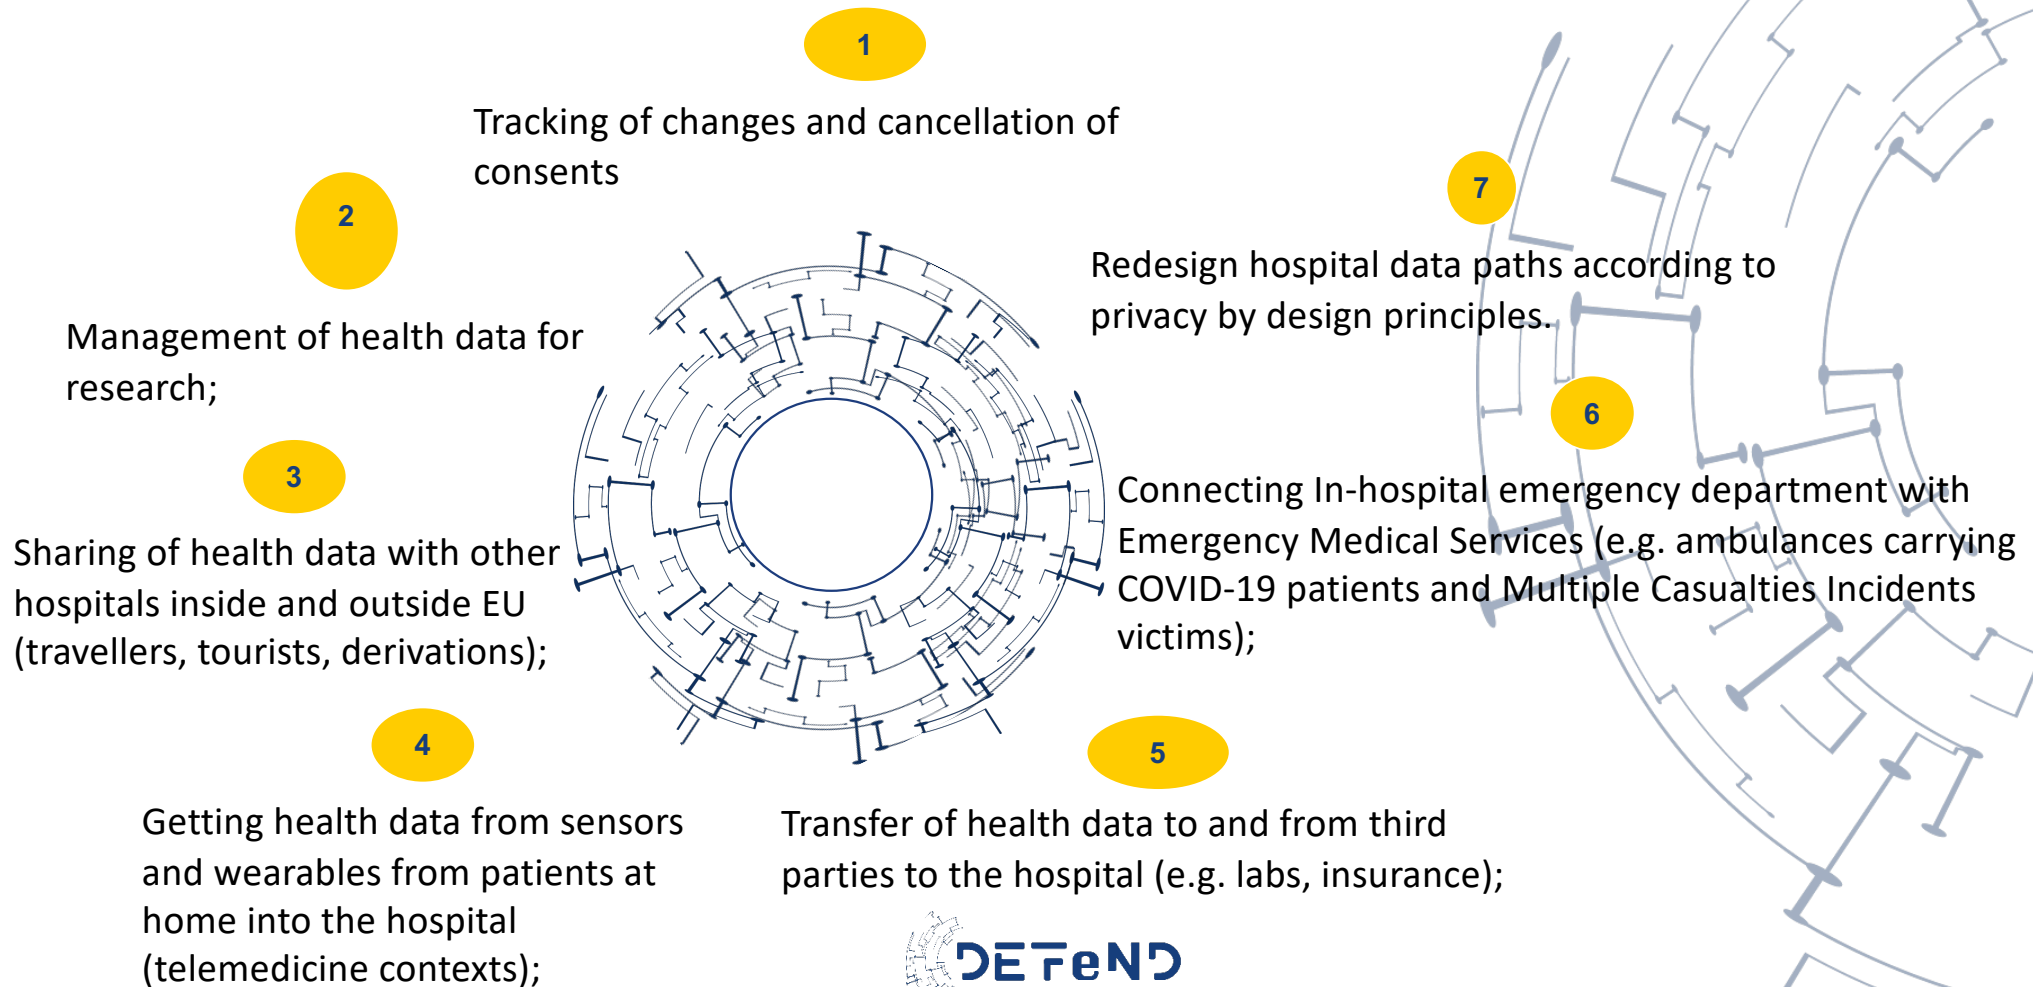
1

Tracking of changes and cancellation of consents

2

Management of health data for research;

3

Sharing of health data with other hospitals inside and outside EU (travellers, tourists, derivations);

4

Getting health data from sensors and wearables from patients at home into the hospital (telemedicine contexts);

5

Transfer of health data to and from third parties to the hospital (e.g. labs, insurance);

6

Connecting In-hospital emergency department with Emergency Medical Services (e.g. ambulances carrying COVID-19 patients and Multiple Casualties Incidents victims);

7

Redesign hospital data paths according to privacy by design principles.

DEFeND